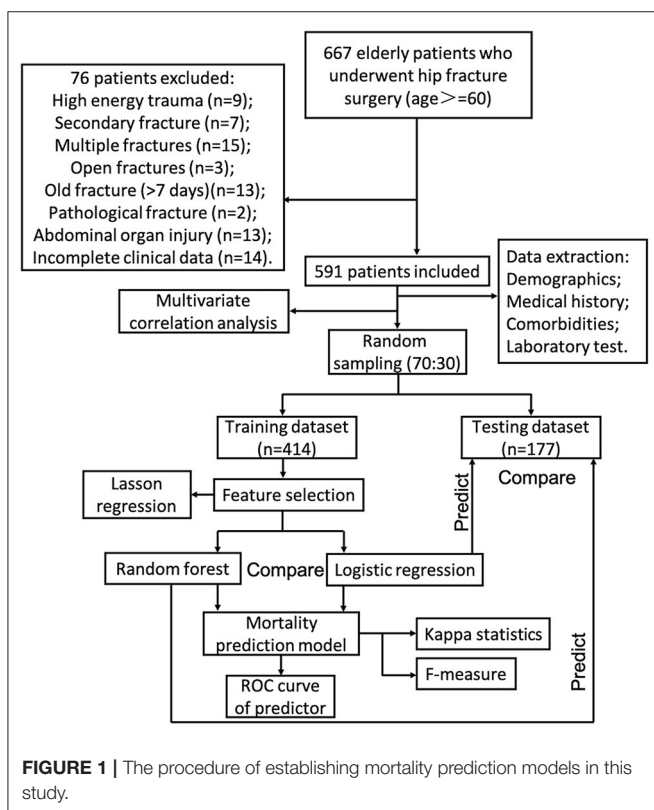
667 elderly patients who underwent hip fracture surgery (age>=60)

76 patients excluded:
High energy trauma (n=9);
Secondary fracture (n=7);
Multiple fractures (n=15);
Open fractures (n=3);
Old fracture (>7 days)(n=13);
Pathological fracture (n=2);
Abdominal organ injury (n=13);
Incomplete clinical data (n=14).

591 patients included

Data extraction:
Demographics;
Medical history;
Comorbidities;
Laboratory test.

Multivariate correlation analysis

Random sampling (70:30)

Training dataset (n=414)

Testing dataset (n=177)

Compare

Predict

Lasson regression

Feature selection

Random forest

Compare

Logistic regression

Mortality prediction model

Kappa statistics

F-measure

ROC curve of predictor

Predict

**FIGURE 1 |** The procedure of establishing mortality prediction models in this study.